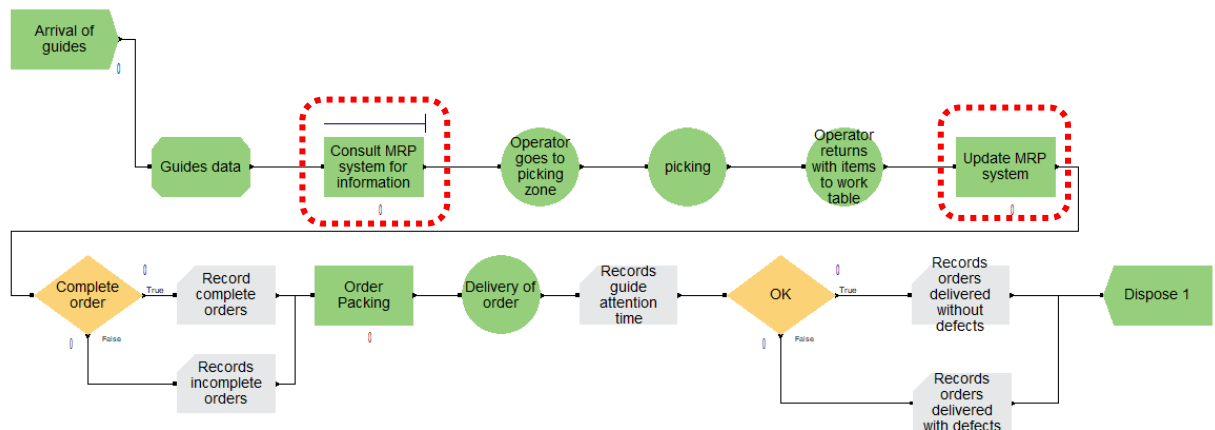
Arrival of guides

0

Guides data

Consult MRP system for information

0

Operator goes to picking zone

picking

Operator returns with items to work table

Update MRP system

0

Complete order

0

True

False

0

Record complete orders

Records incomplete orders

Order Packing

0

Delivery of order

Records guide attention time

OK

0

True

False

0

Records orders delivered without defects

Records orders delivered with defects

Dispose 1